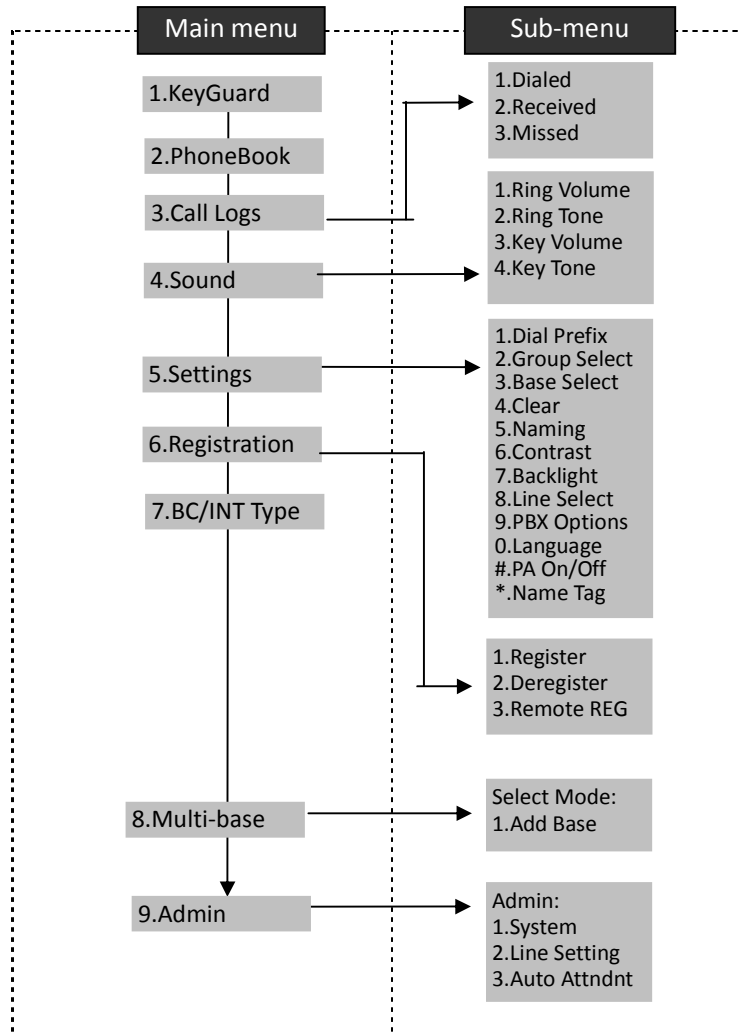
Main menu

Sub-menu

1.KeyGuard

2.PhoneBook

3.Call Logs

4.Sound

5.Settings

6.Registration

7.BC/INT Type

8.Multi-base

9.Admin

1.Dialed
2.Received
3.Missed

1.Ring Volume
2.Ring Tone
3.Key Volume
4.Key Tone

1.Dial Prefix
2.Group Select
3.Base Select
4.Clear
5.Naming
6.Contrast
7.Backlight
8.Line Select
9.PBX Options
0.Language
#.PA On/Off
*.Name Tag

1.Register
2.Deregister
3.Remote REG

Select Mode:
1.Add Base

Admin:
1.System
2.Line Setting
3.Auto Attndnt